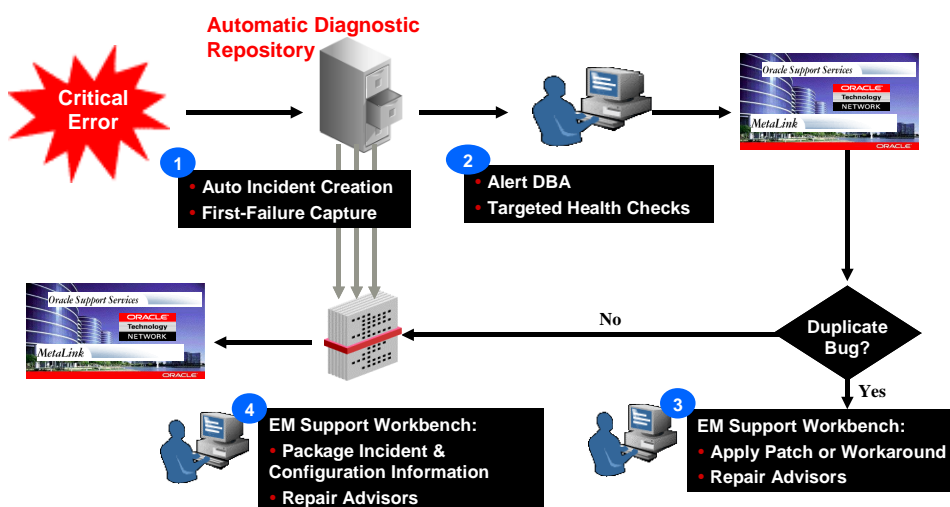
Automatic Diagnostic Repository

Critical Error

1
• Auto Incident Creation
• First-Failure Capture

2
• Alert DBA
• Targeted Health Checks

Oracle Support Services
ORACLE
Technology
NETWORK
MetaLink
ORACLE

Duplicate Bug?

No

Yes

Oracle Support Services
ORACLE
Technology
NETWORK
MetaLink
ORACLE

4
EM Support Workbench:
• Package Incident & Configuration Information
• Repair Advisors

3
EM Support Workbench:
• Apply Patch or Workaround
• Repair Advisors